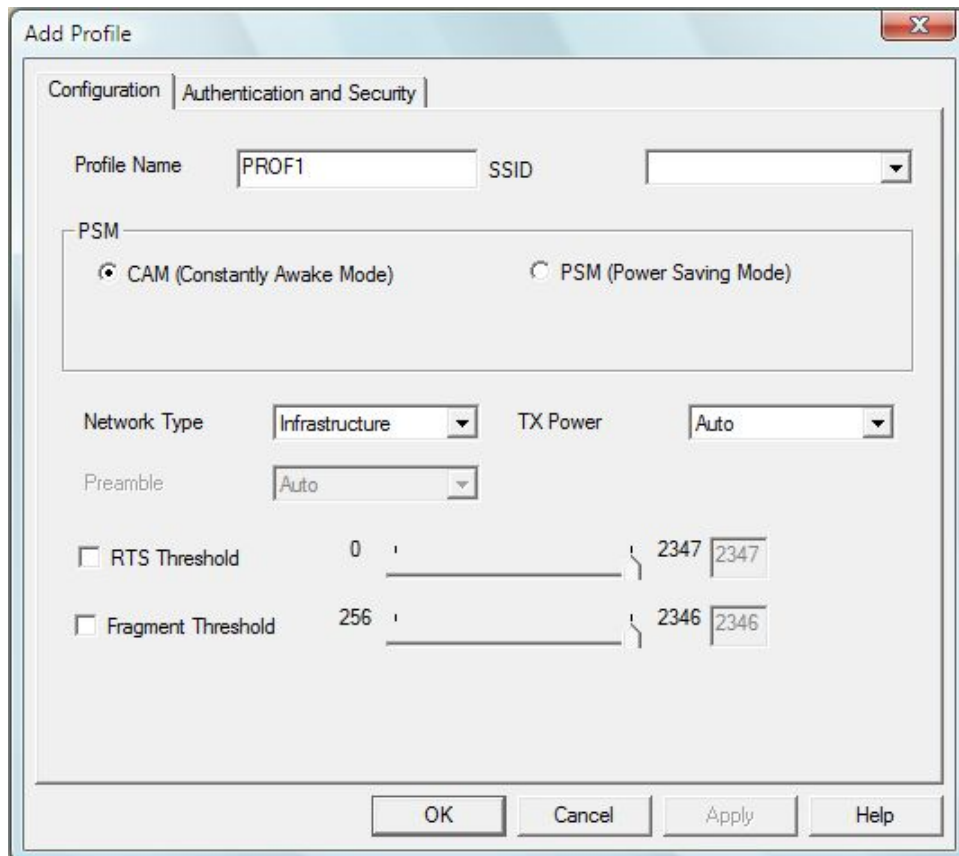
Add Profile

Configuration | Authentication and Security

Profile Name PROF1 SSID

PSM

CAM (Constantly Awake Mode) PSM (Power Saving Mode)

Network Type Infrastructure TX Power Auto

Preamble Auto

RTS Threshold 0 2347 2347

Fragment Threshold 256 2346 2346

OK Cancel Apply Help